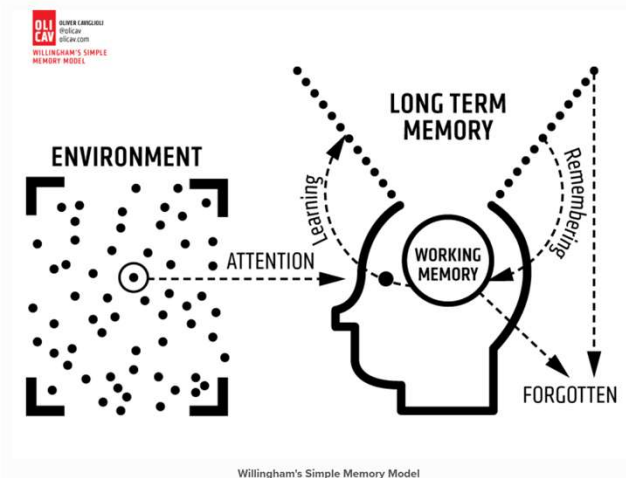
OLI CAV
OLIVER CAVIGLIOLI
@olicav
olicav.com
WILLINGHAM'S SIMPLE MEMORY MODEL

LONG TERM MEMORY

ENVIRONMENT

Learning

Remembering

ATTENTION

WORKING MEMORY

FORGOTTEN

Willingham's Simple Memory Model